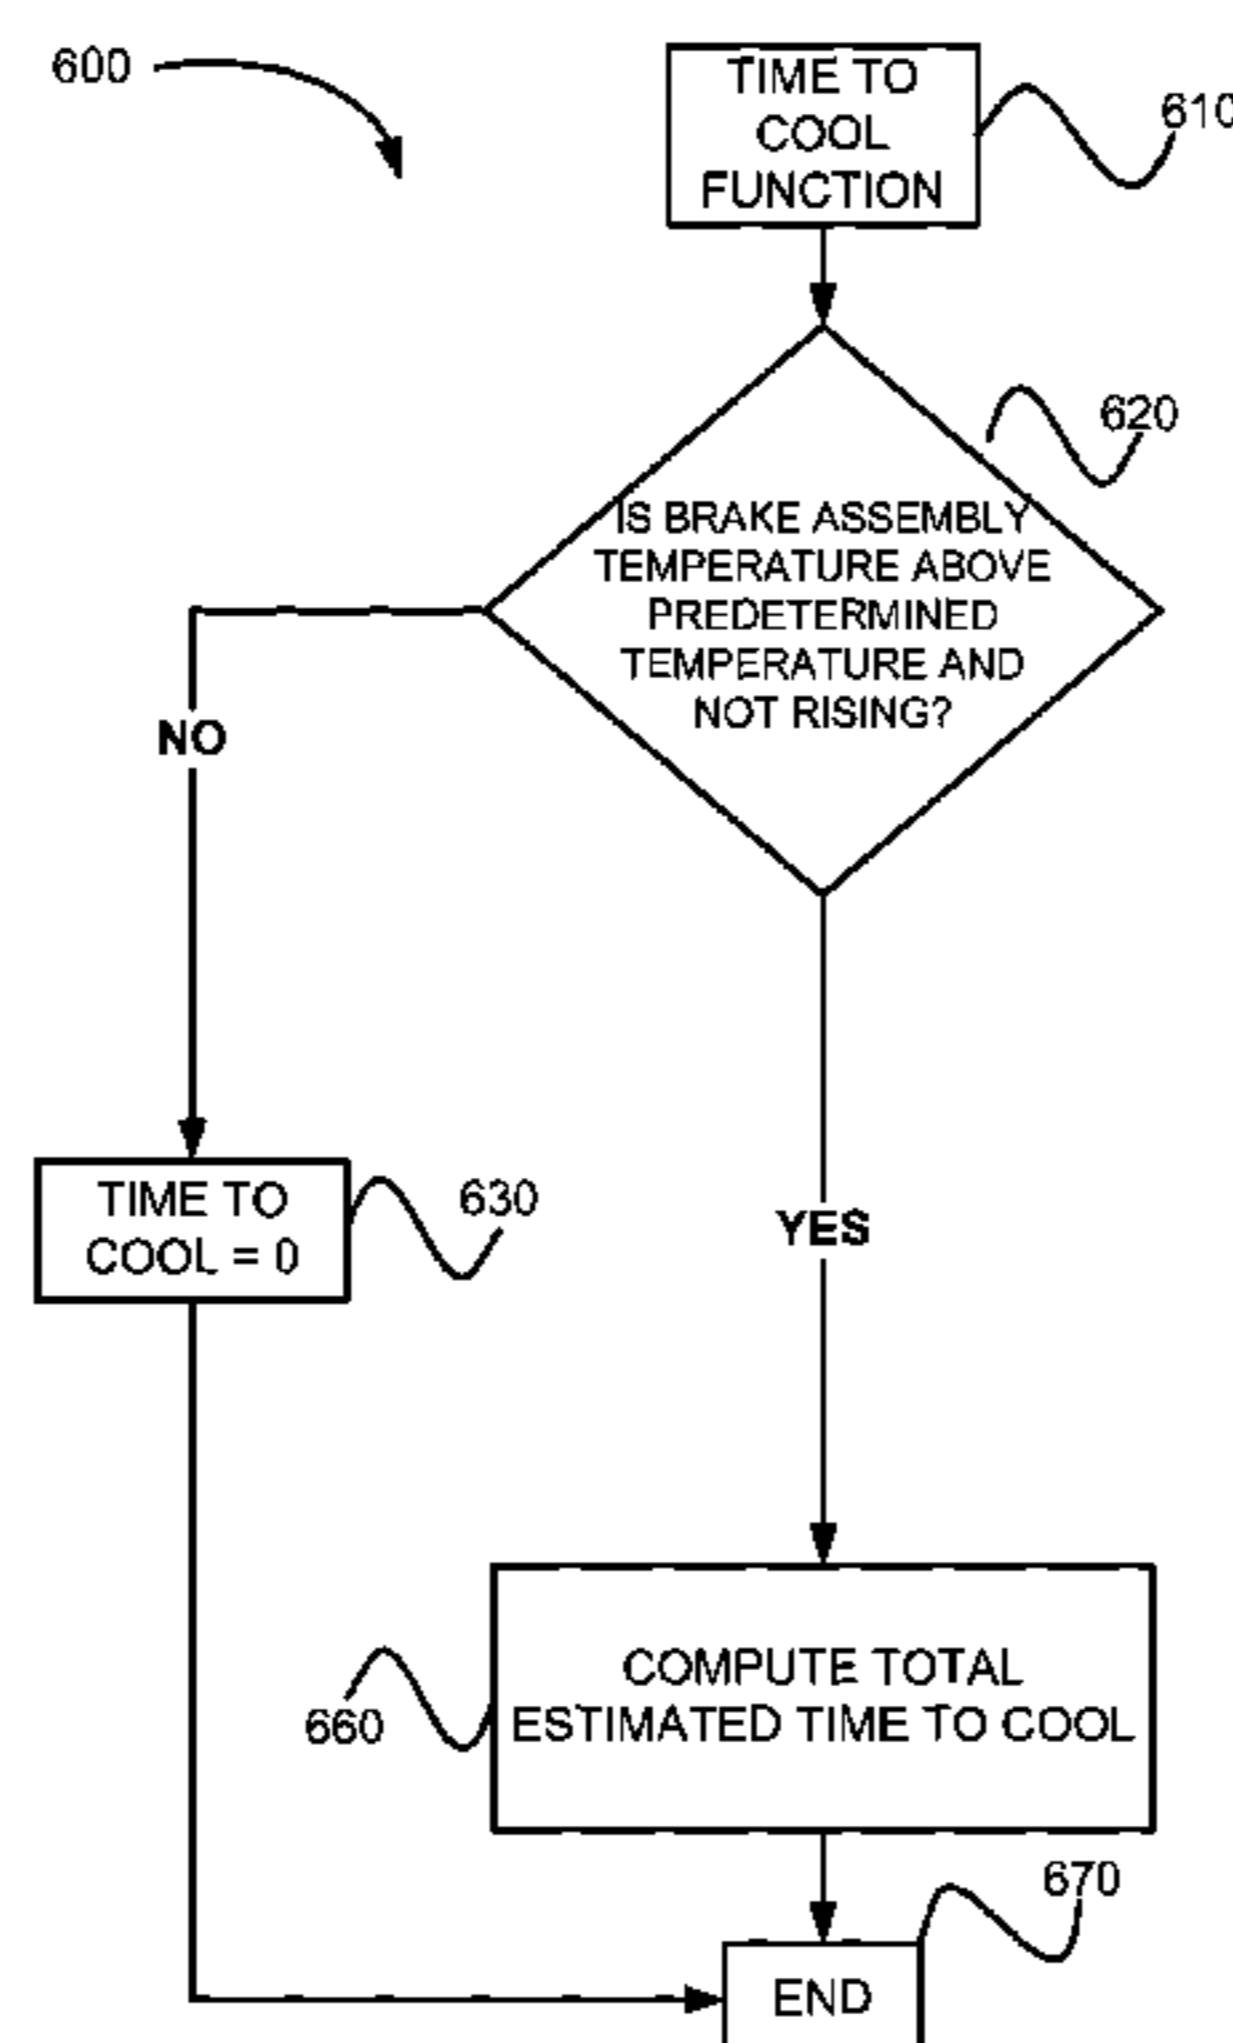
600

TIME TO COOL FUNCTION

610

620

IS BRAKE ASSEMBLY TEMPERATURE ABOVE PREDETERMINED TEMPERATURE AND NOT RISING?

NO

YES

TIME TO COOL = 0

630

660

COMPUTE TOTAL ESTIMATED TIME TO COOL

670

END